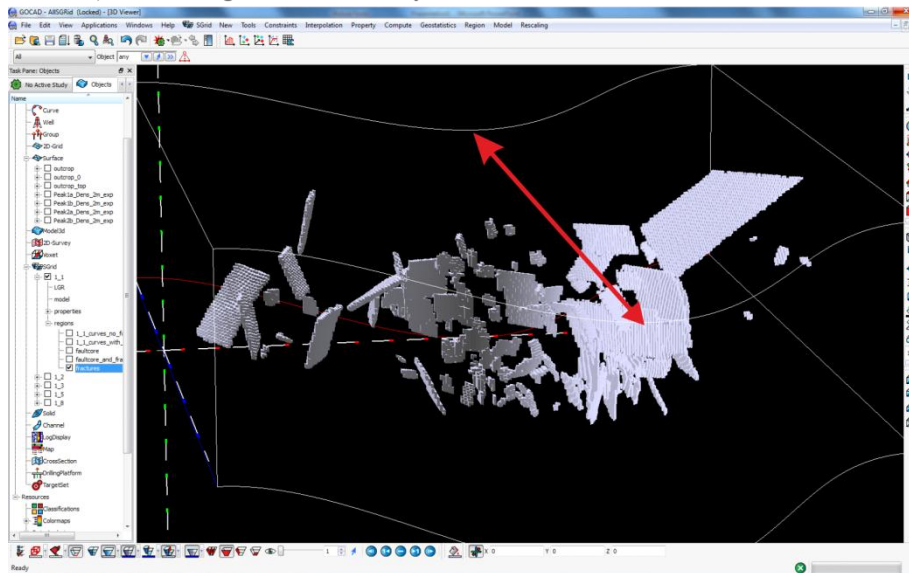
GOCAD - AllSGrid (Locked) - [3D Viewer]

File Edit View Applications Windows Help SGrid New Tools Constraints Interpolation Property Compute Geostatistics Region Model Rescaling

All Object any

Task Pane: Objects

No Active Study Objects

Name

Curve
Well
Group
2D-Grid
Surface
outcrop
outcrop_0
outcrop_top
Peak1a_Dens_2m_exp
Peak1b_Dens_2m_exp
Peak2a_Dens_2m_exp
Peak2b_Dens_2m_exp
Model3d
2D-Survey
Voxet
SGrid
1_1
LGR
model
properties
regions
1_1_curves_no_fr
1_1_curves_with_
faultcore
faultcore_and_fra
fractures
1_2
1_3
1_5
1_8
Solid
Channel
LogDisplay
Map
CrossSection
DrillingPlatform
TargetSet
Resources
Classifications
Colormaps

1

X 0 Y 0 Z 0

Ready